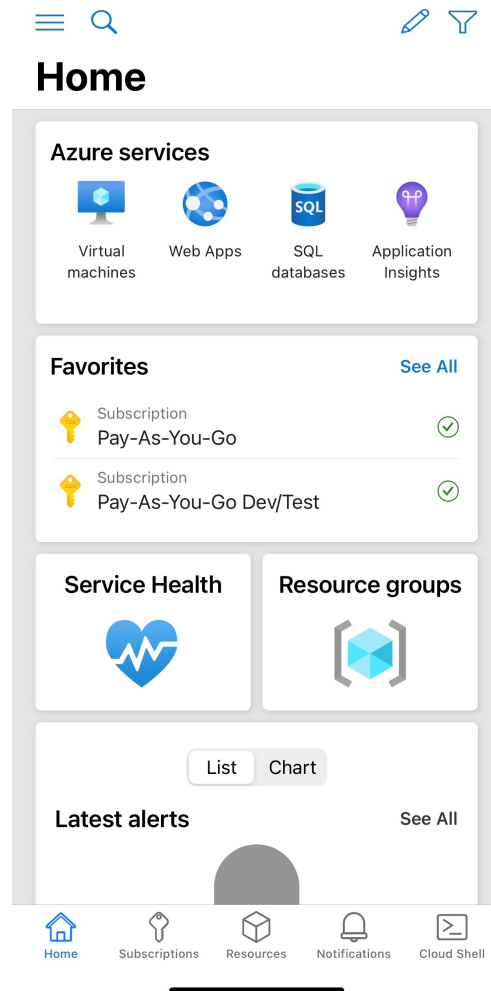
Home

Azure services

Virtual machines

Web Apps

SQL

SQL databases

Application Insights

Favorites

See All

Subscription
Pay-As-You-Go

Subscription
Pay-As-You-Go Dev/Test

Service Health

Resource groups

List

Chart

Latest alerts

See All

Home

Subscriptions

Resources

Notifications

Cloud Shell